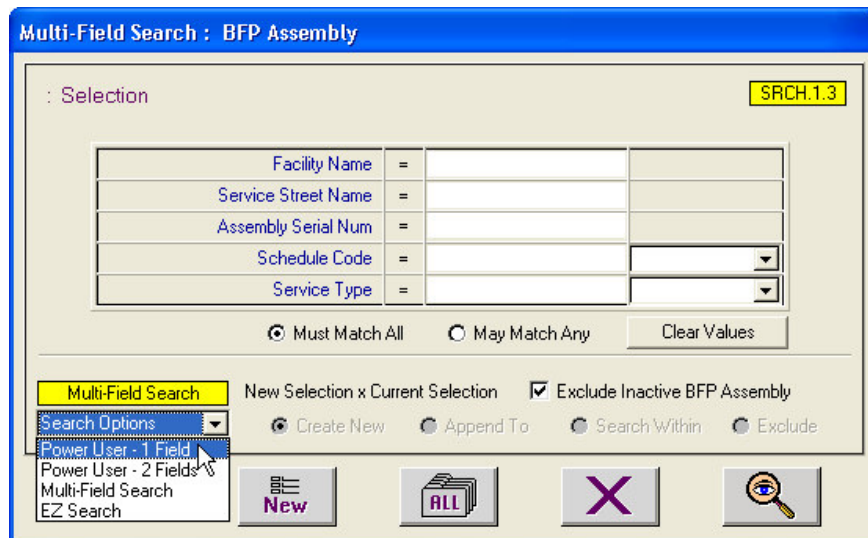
Multi-Field Search : BFP Assembly

: Selection

SRCH.1.3

| | | | |
|---|---|---|---|
| Facility Name | = | | |
| Service Street Name | = | | |
| Assembly Serial Num | = | | |
| Schedule Code | = | | |
| Service Type | = | | |

Must Match All

May Match Any

Clear Values

Multi-Field Search

New Selection x Current Selection

Exclude Inactive BFP Assembly

Search Options

Create New

Append To

Search Within

Exclude

Power User - 1 Field
Power User - 2 Fields
Multi-Field Search
EZ Search

New

ALL